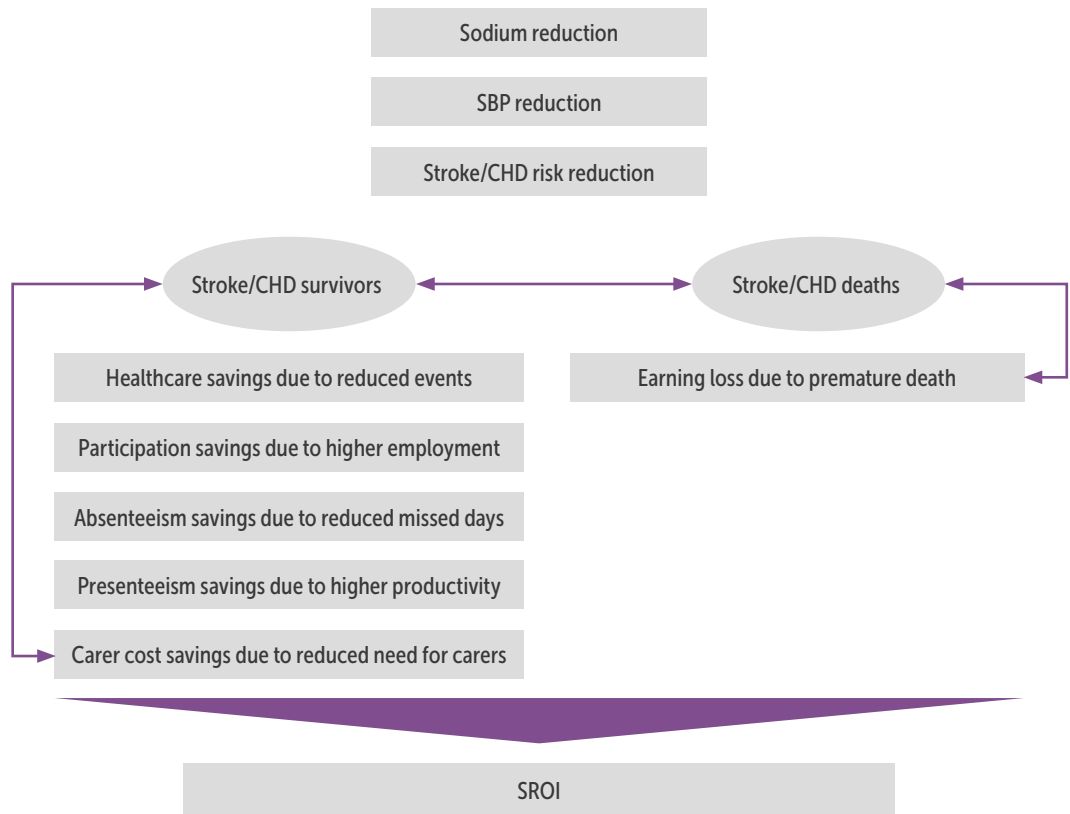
Sodium reduction

SBP reduction

Stroke/CHD risk reduction

Stroke/CHD survivors

Stroke/CHD deaths

Healthcare savings due to reduced events

Participation savings due to higher employment

Absenteeism savings due to reduced missed days

Presenteeism savings due to higher productivity

Carer cost savings due to reduced need for carers

Earning loss due to premature death

SROI